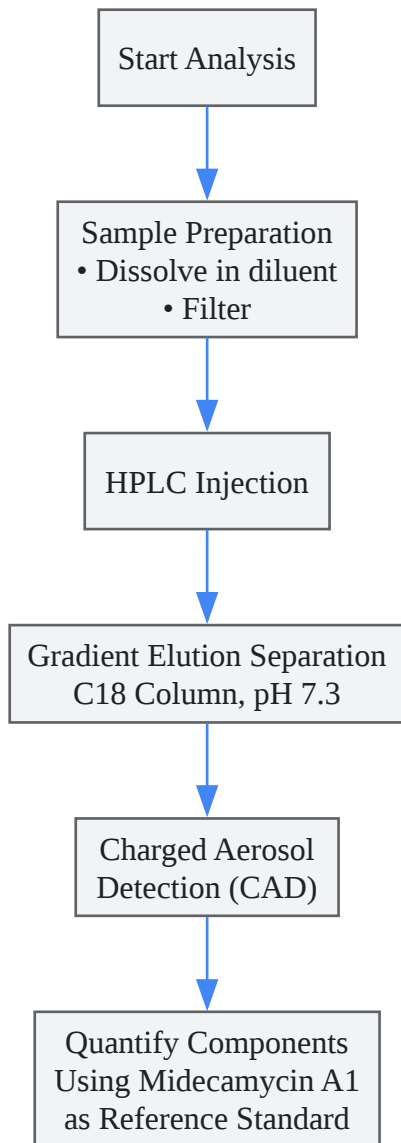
Start Analysis

Sample Preparation
• Dissolve in diluent
• Filter

HPLC Injection

Gradient Elution Separation
C18 Column, pH 7.3

Charged Aerosol
Detection (CAD)

Quantify Components
Using Midecamycin A1
as Reference Standard